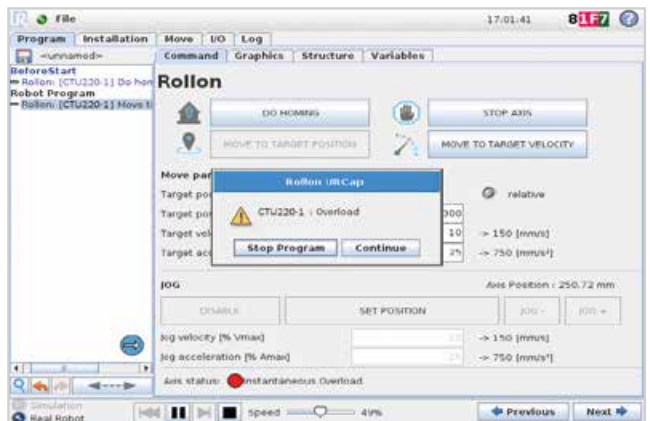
File 17:01:41 8 1F7

Program Installation Move I/O Log

<unnamed>

Command Graphics Structure Variables

BeforeStart
Rollon: [CTU220-1] Do hom
Robot Program
Rollon: [CTU220-1] Move t

Rollon

DO HOMING

STOP AXIS

MOVE TO TARGET POSITION

MOVE TO TARGET VELOCITY

Move par

Target po

Target po

Target vel

Target acc

relative

300

10 -> 150 [mm/s]

25 -> 750 [mm/s²]

Rollon URCap

CTU220-1 : Overload

Stop Program Continue

JOG

Axis Position : 250.72 mm

DISABLE

SET POSITION

JOG -

JOG +

Jog velocity [% Vmax] -> 150 [mm/s]

Jog acceleration [% Amax] -> 750 [mm/s²]

Axis status: Instantaneous Overload

Simulation
Real Robot

Speed 49%

Previous Next